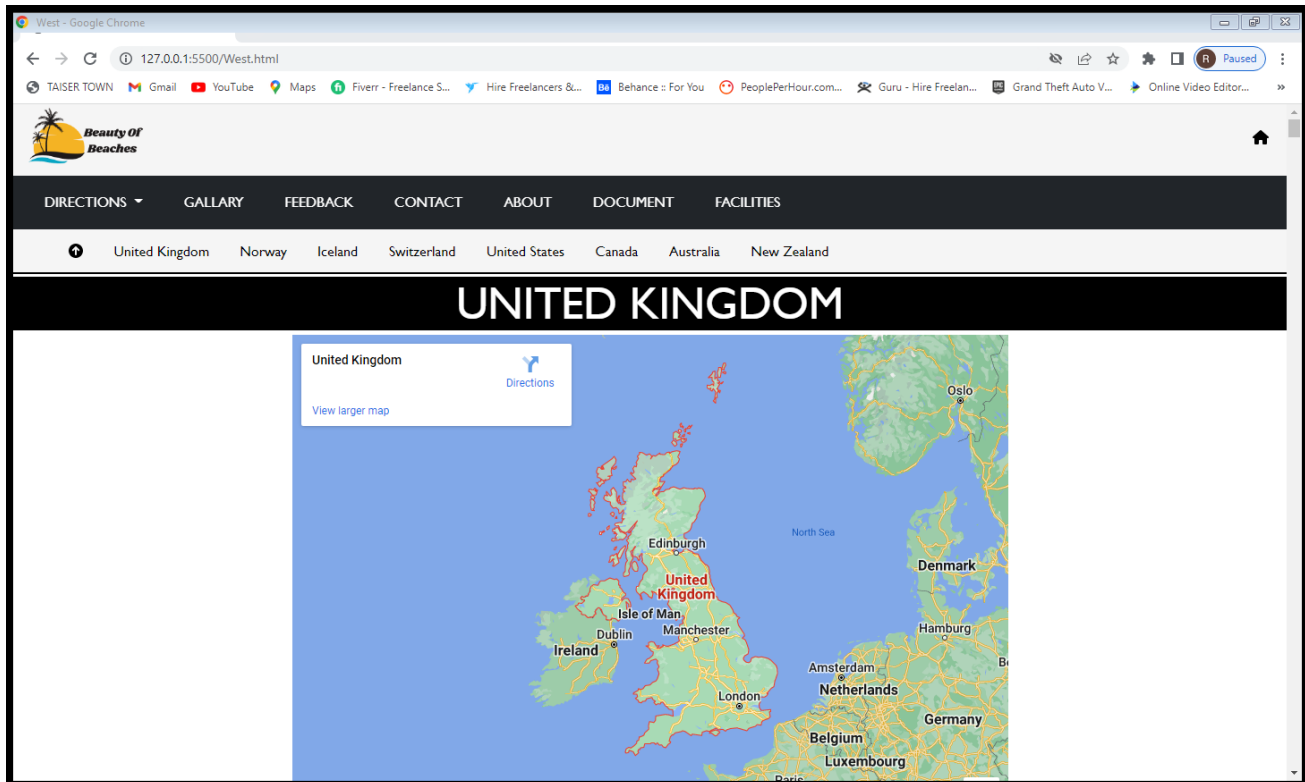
West - Google Chrome

127.0.0.1:5500/West.html

R Paused

TAISER TOWN Gmail YouTube Maps Fiverr - Freelance S... Hire Freelancers &... Behance :: For You PeoplePerHour.com... Guru - Hire Freelan... Grand Theft Auto V... Online Video Editor... »

Beauty Of Beaches

DIRECTIONS GALLARY FEEDBACK CONTACT ABOUT DOCUMENT FACILITIES

United Kingdom Norway Iceland Switzerland United States Canada Australia New Zealand

UNITED KINGDOM

United Kingdom
Directions
View larger map

Oslo
North Sea
Edinburgh
United Kingdom
Denmark
Isle of Man
Dublin
Manchester
Hamburg
Ireland
Amsterdam
Netherlands
London
Germany
Belgium
Luxembourg
Paris
Be